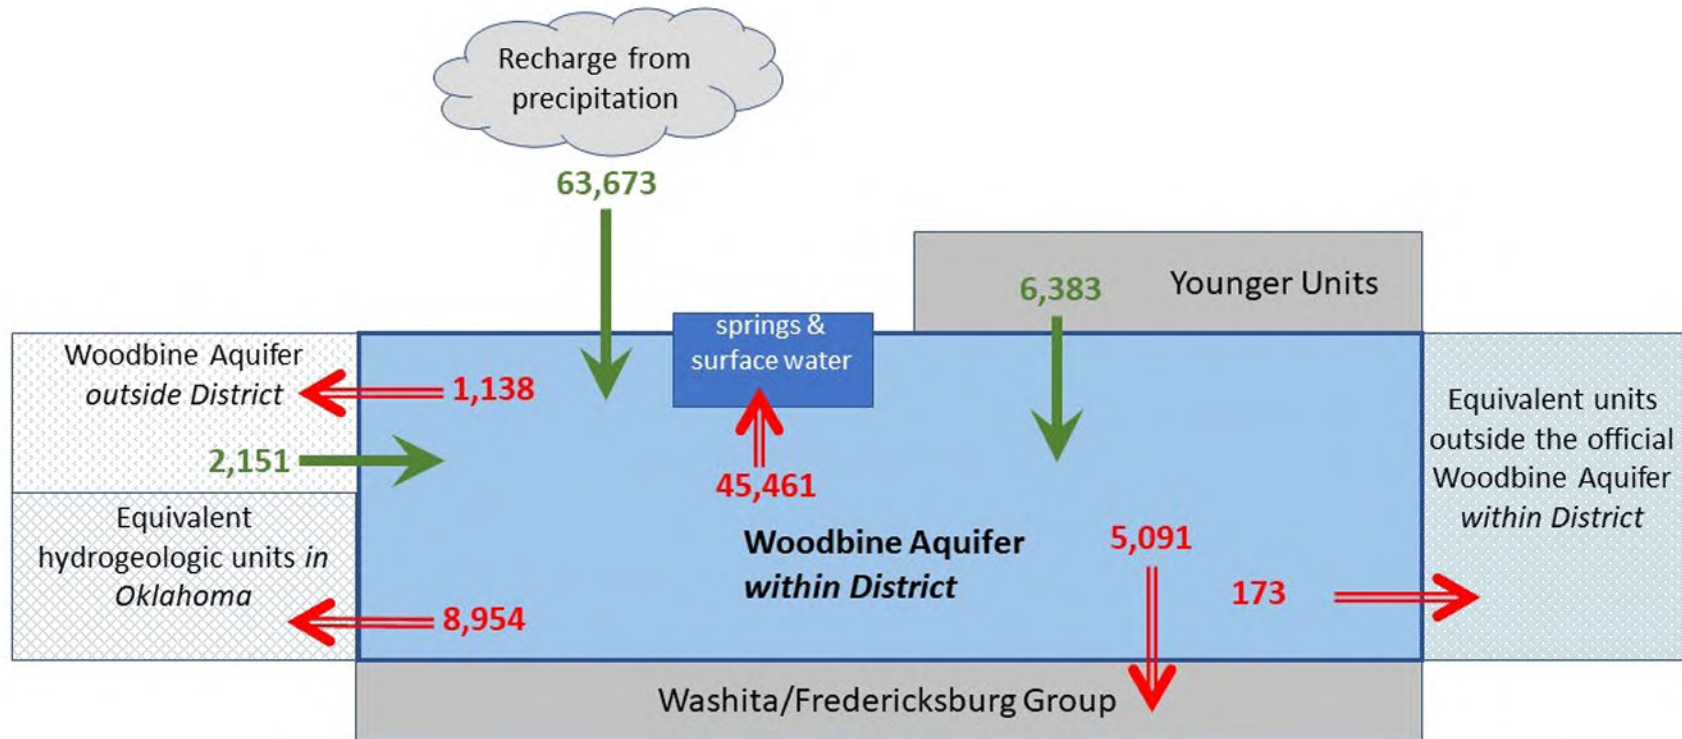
Recharge from precipitation

63,673

Younger Units

6,383

springs & surface water

Woodbine Aquifer *outside District*

1,138

2,151

45,461

Equivalent units outside the official Woodbine Aquifer *within District*

Equivalent hydrogeologic units *in Oklahoma*

**Woodbine Aquifer** ***within District***

5,091

173

8,954

Washita/Fredericksburg Group